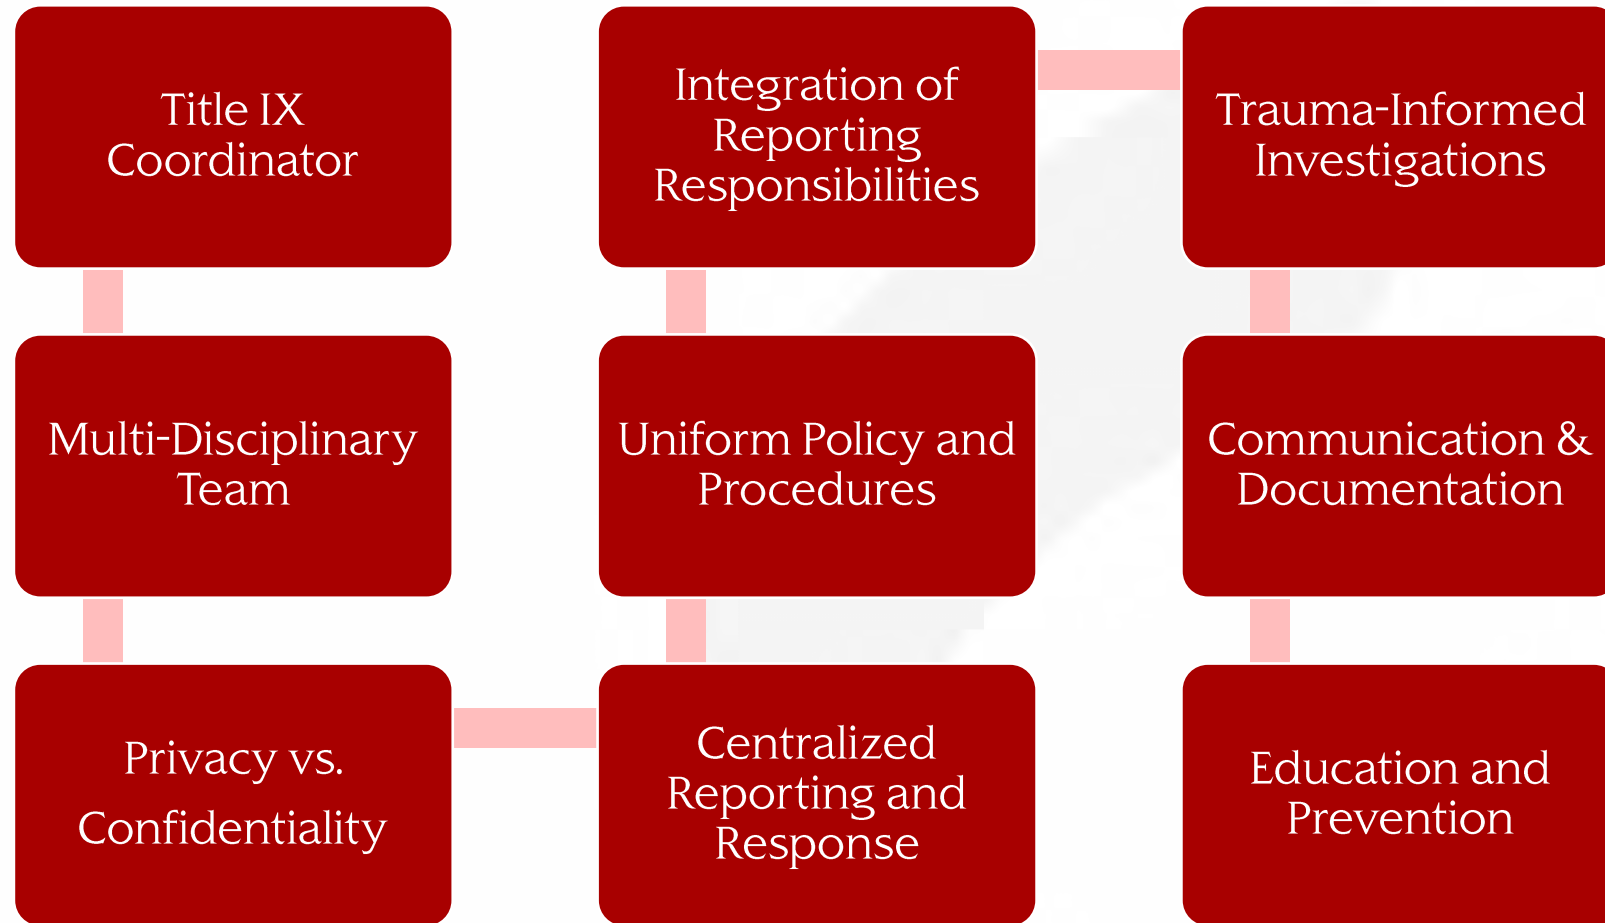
Title IX Coordinator

Multi-Disciplinary Team

Privacy vs. Confidentiality

Centralized Reporting and Response

Uniform Policy and Procedures

Integration of Reporting Responsibilities

Trauma-Informed Investigations

Communication & Documentation

Education and Prevention